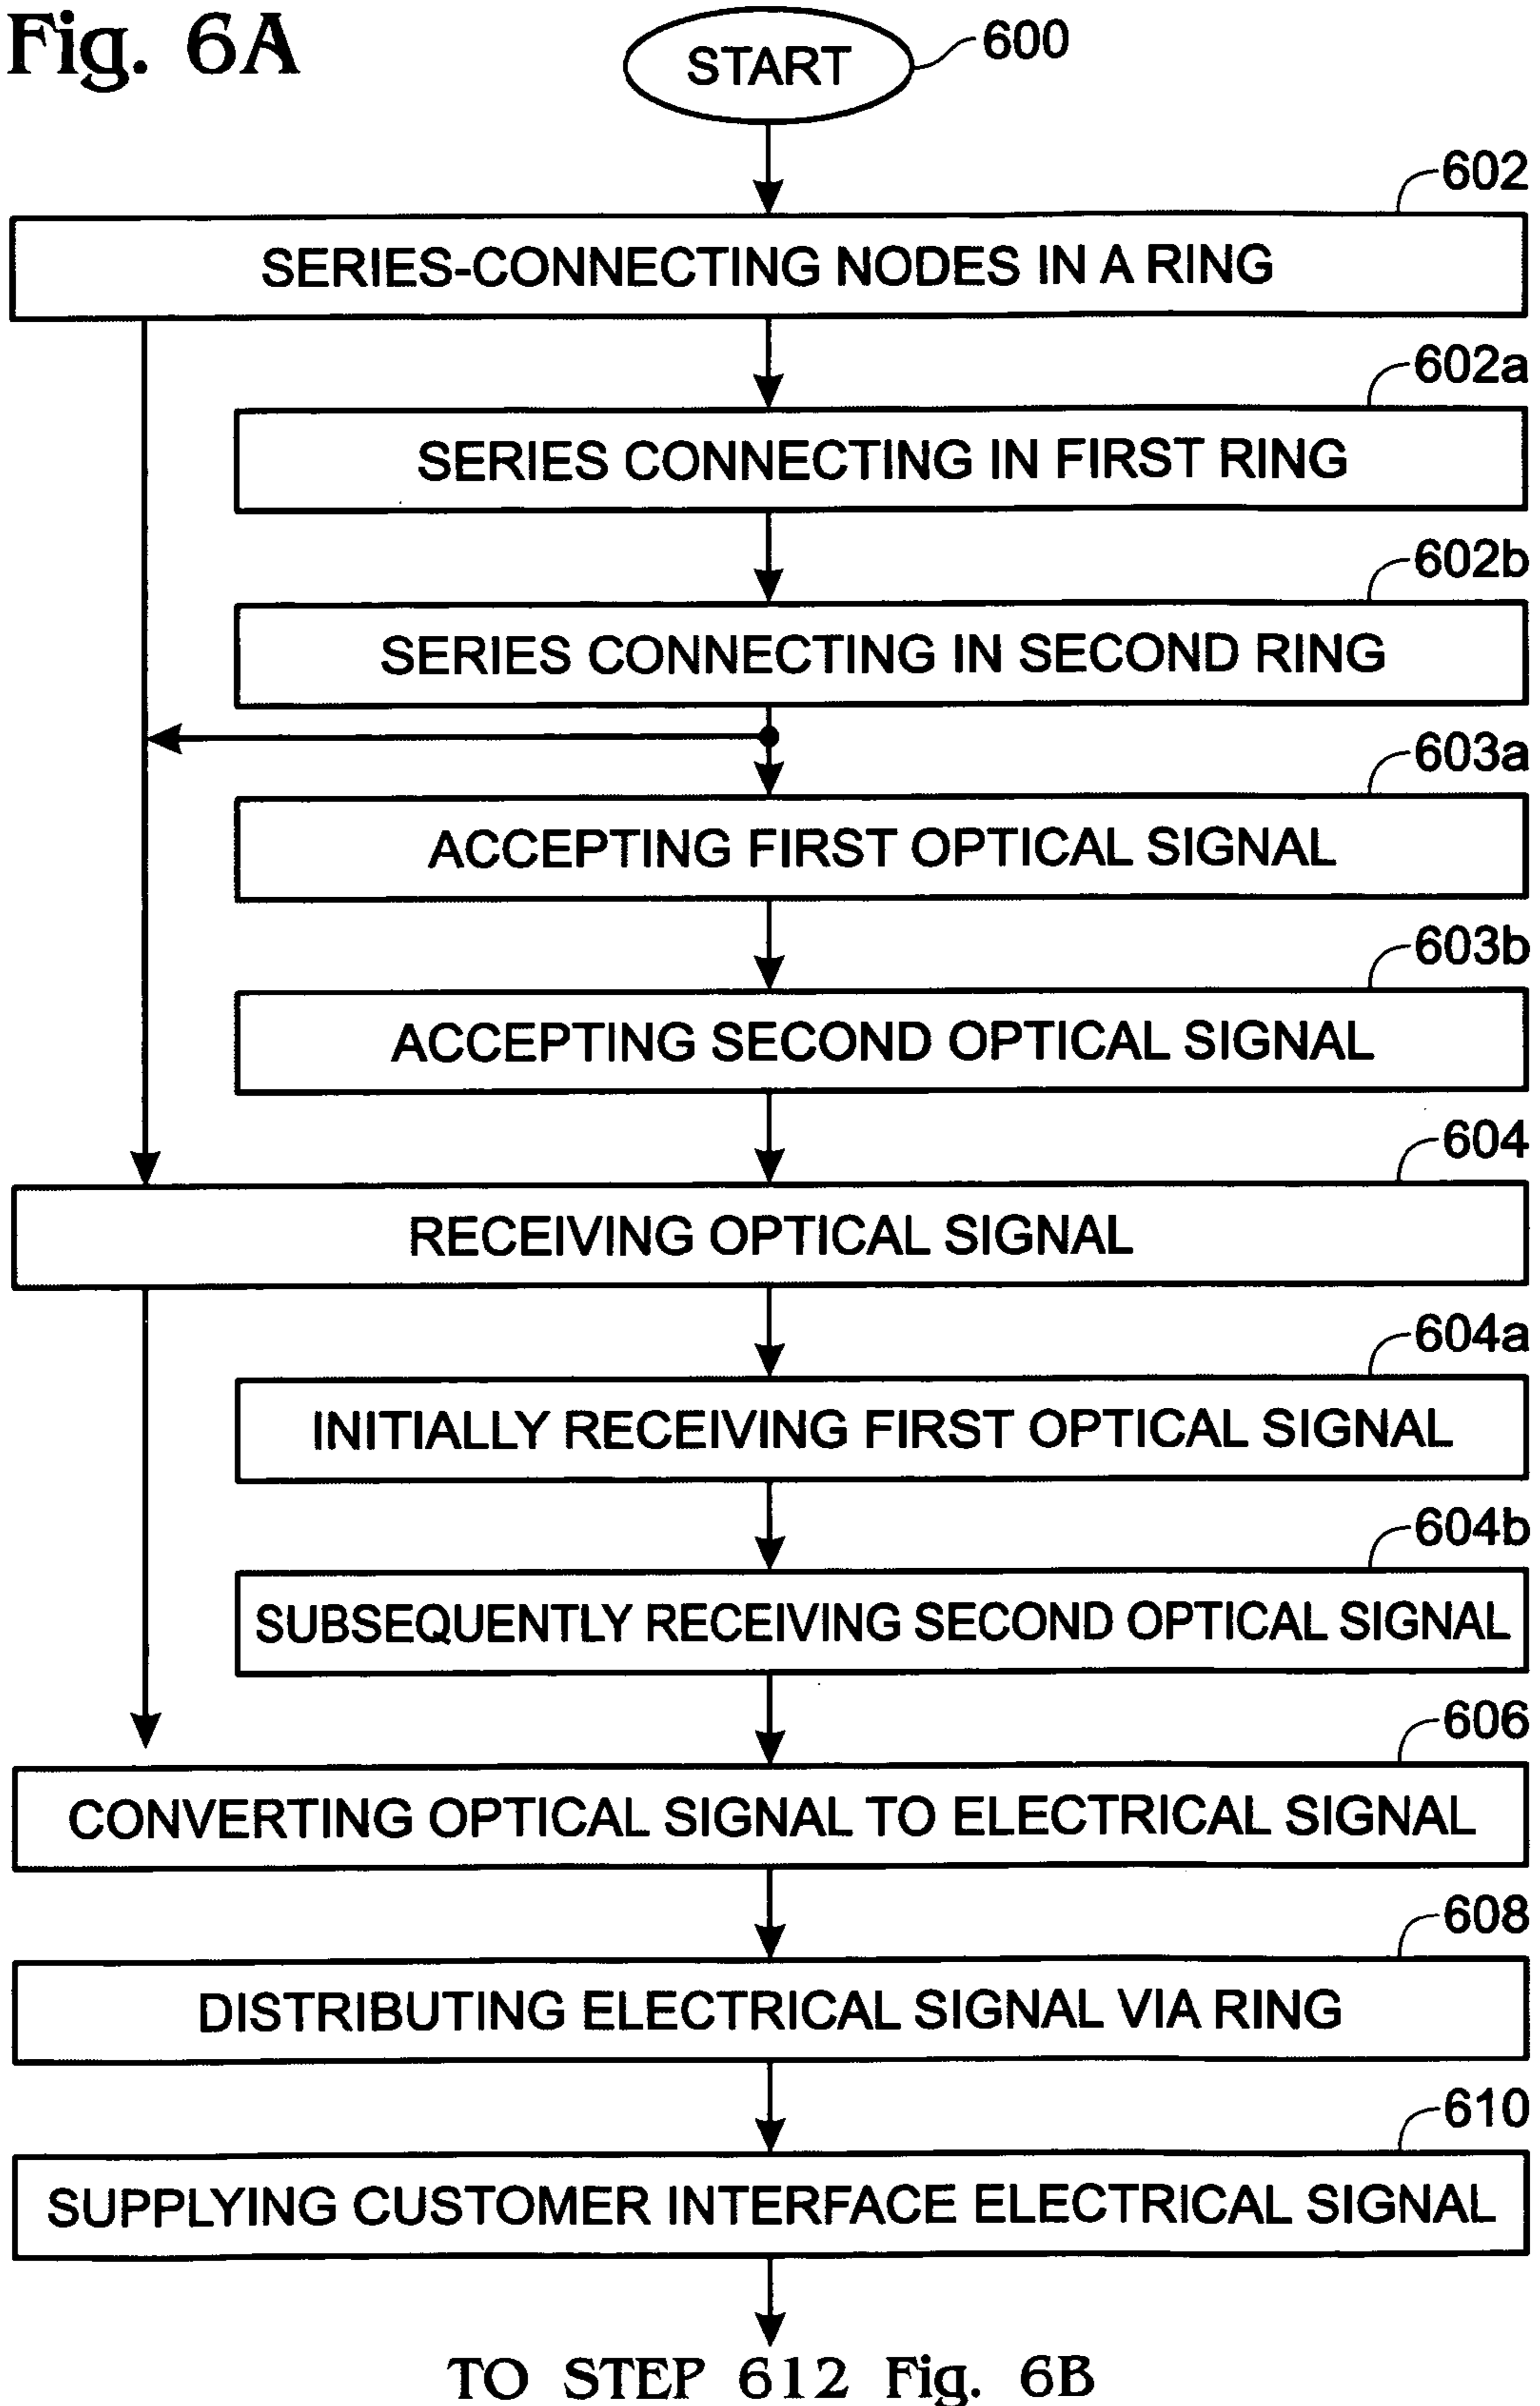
Fig. 6A

START 600

602
SERIES-CONNECTING NODES IN A RING

602a
SERIES CONNECTING IN FIRST RING

602b
SERIES CONNECTING IN SECOND RING

603a
ACCEPTING FIRST OPTICAL SIGNAL

603b
ACCEPTING SECOND OPTICAL SIGNAL

604
RECEIVING OPTICAL SIGNAL

604a
INITIALLY RECEIVING FIRST OPTICAL SIGNAL

604b
SUBSEQUENTLY RECEIVING SECOND OPTICAL SIGNAL

606
CONVERTING OPTICAL SIGNAL TO ELECTRICAL SIGNAL

608
DISTRIBUTING ELECTRICAL SIGNAL VIA RING

610
SUPPLYING CUSTOMER INTERFACE ELECTRICAL SIGNAL

TO STEP 612 Fig. 6B